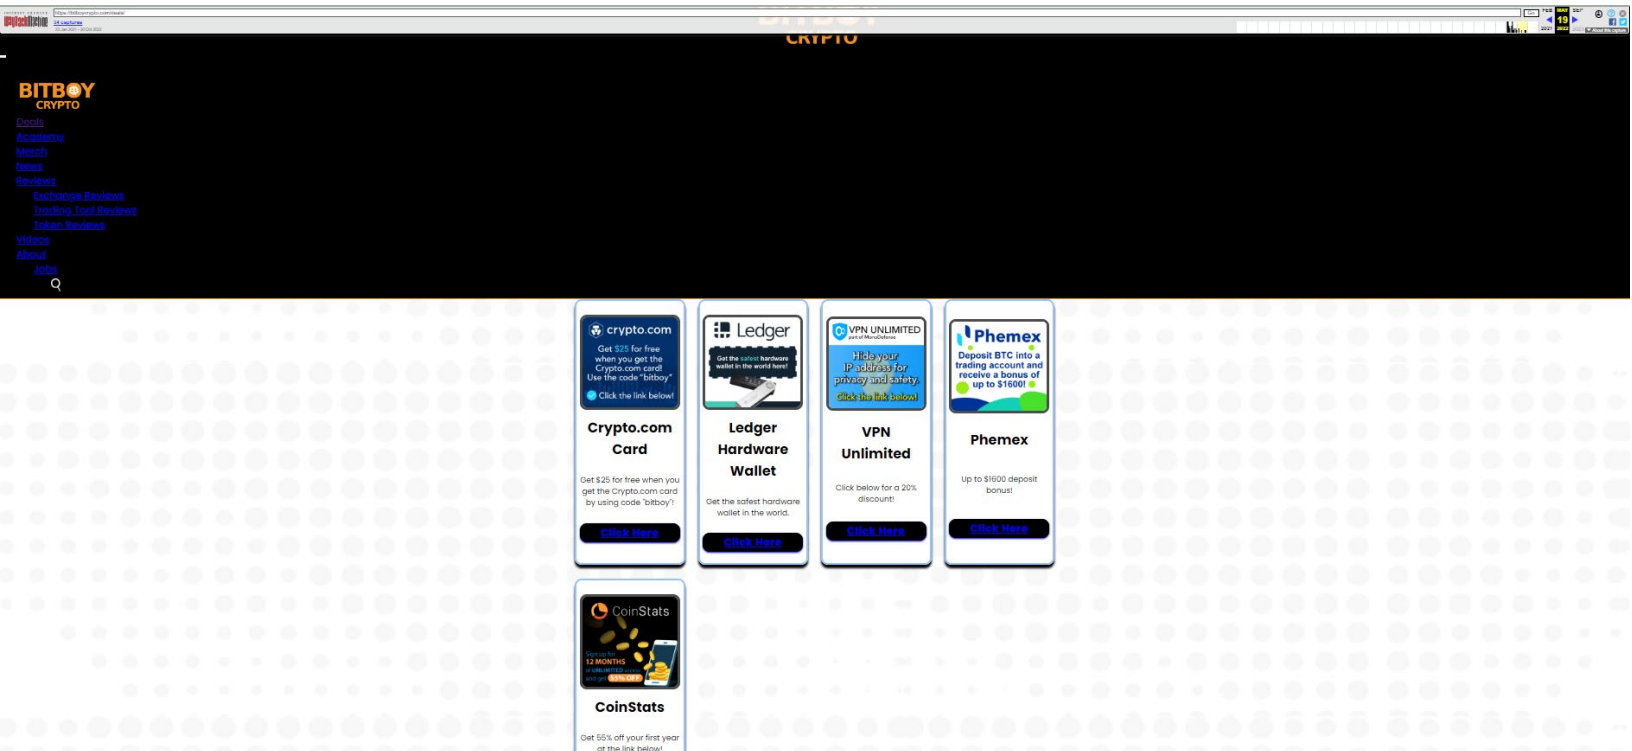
https://bitboycrypto.com/deals/
14 captures

BITBOY
CRYPTO

BITBOY
CRYPTO

Deals
Academy
Merch
News
Reviews
Exchange Reviews
Trading Tool Reviews
Token Reviews
Videos
About
Jobs

crypto.com
Get $25 for free when you get the Crypto.com card! Use the code "bitboy"
Click the link below!

Crypto.com Card

Get $25 for free when you get the Crypto.com card by using code "bitboy"!

Click Here

Ledger
Get the safest hardware wallet in the world here!

Ledger Hardware Wallet

Get the safest hardware wallet in the world.

Click Here

VPN UNLIMITED
part of MonoDefense
Hide your IP address for privacy and safety.
Click the link below!

VPN Unlimited

Click below for a 20% discount!

Click Here

Phemex
Deposit BTC into a trading account and receive a bonus of up to $1600!

Phemex

Up to $1600 deposit bonus!

Click Here

CoinStats
Sign up for 12 MONTHS of UNLIMITED access and get 55% OFF

CoinStats

Get 55% off your first year at the link below!